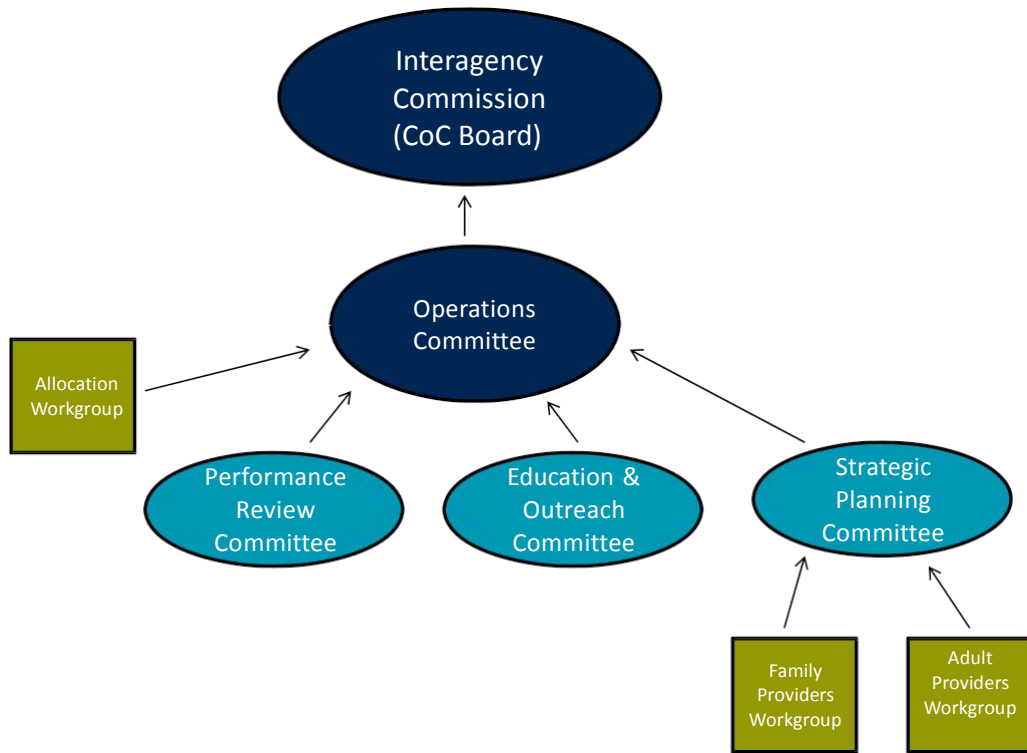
Interagency Commission (CoC Board)

Operations Committee

Allocation Workgroup

Performance Review Committee

Education & Outreach Committee

Strategic Planning Committee

Family Providers Workgroup

Adult Providers Workgroup